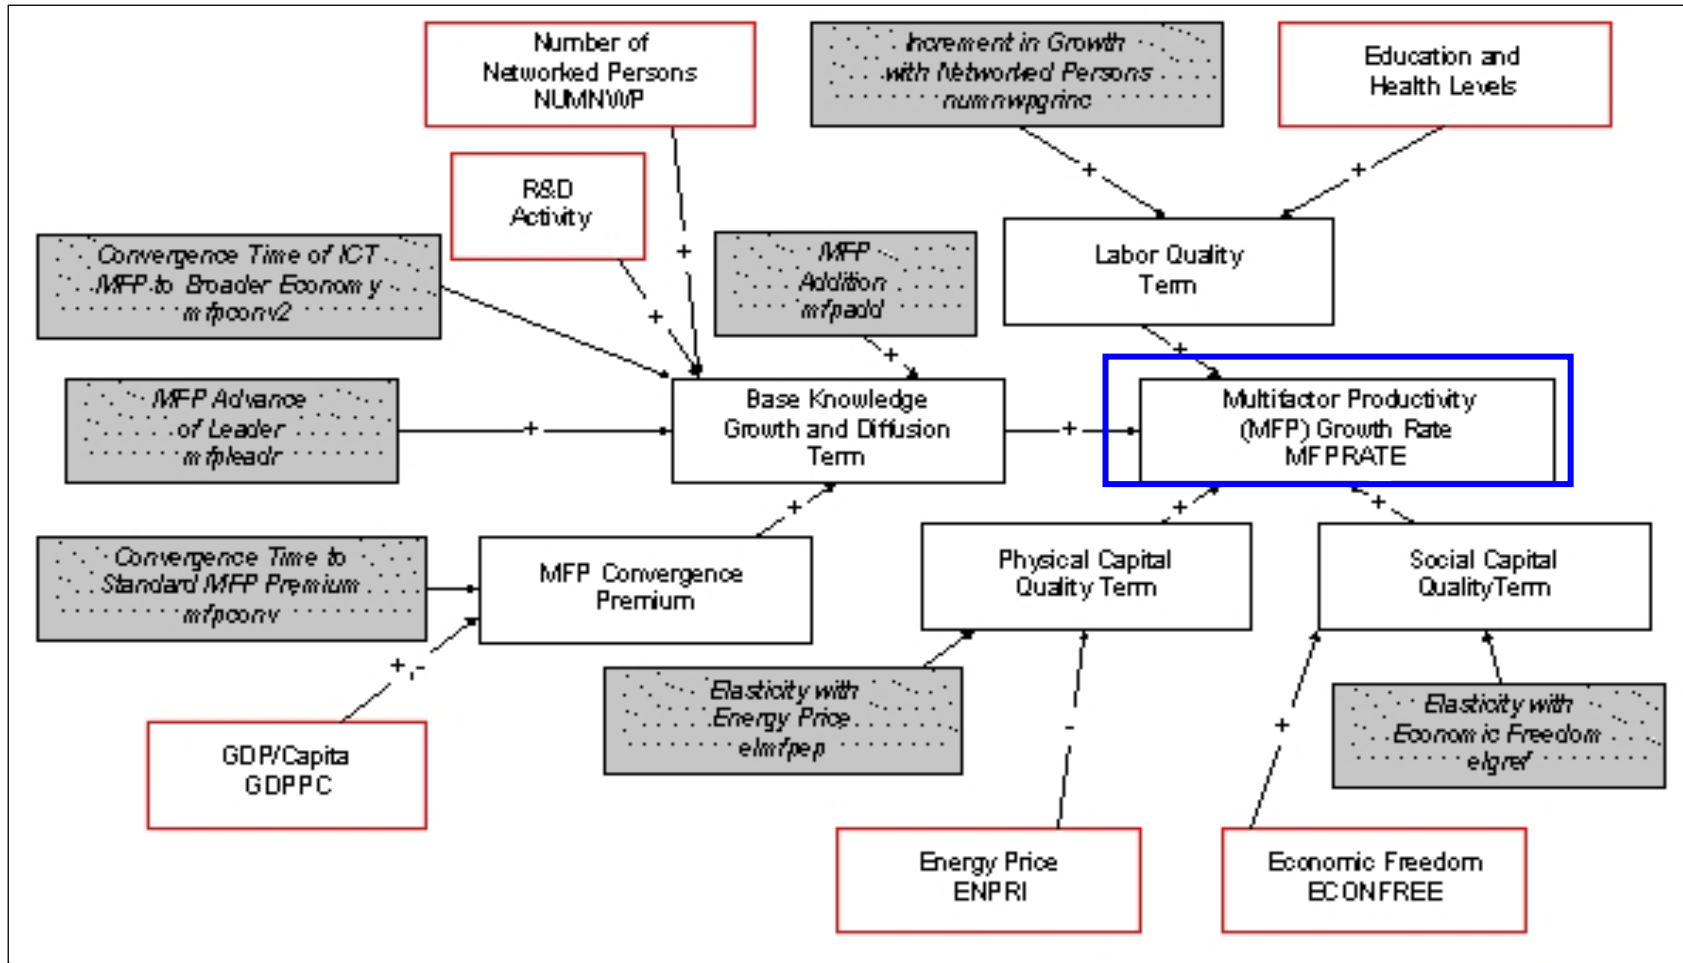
Number of Networked Persons NUMNWP

Increment in Growth with Networked Persons numnwpgrinc

Education and Health Levels

R&D Activity

Convergence Time of ICT MFP to Broader Economy mfpconv2

MFP Addition mfpadd

Labor Quality Term

MFP Advance of Leader mfpleadr

Base Knowledge Growth and Diffusion Term

Multifactor Productivity (MFP) Growth Rate MFPRATE

Convergence Time to Standard MFP Premium mfpconv

MFP Convergence Premium

Physical Capital Quality Term

Social Capital QualityTerm

Elasticity with Energy Price elmfpep

Elasticity with Economic Freedom elgref

GDP/Capita GDPPC

Energy Price ENPRI

Economic Freedom ECONFREE

+
+
+
+
+
+
+
+
+
+
+
+
+,-
-
+